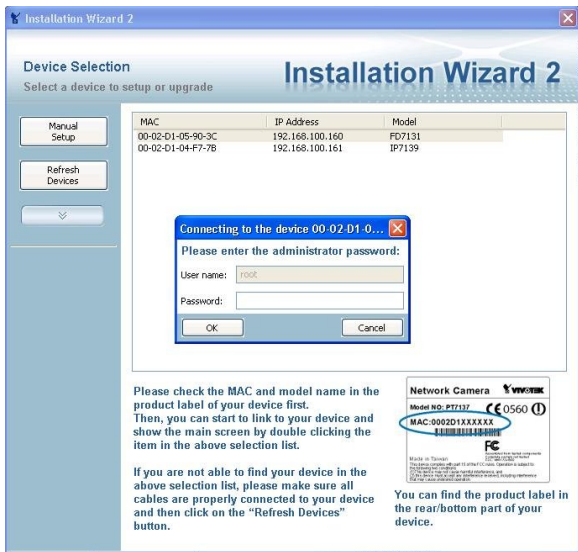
Installation Wizard 2

Device Selection
Select a device to setup or upgrade

Installation Wizard 2

Manual Setup

Refresh Devices

| MAC | IP Address | Model |
|---|---|---|
| 00-02-D1-05-90-3C | 192.168.100.160 | FD7131 |
| 00-02-D1-04-F7-7B | 192.168.100.161 | IP7139 |

Connecting to the device 00-02-D1-0...

Please enter the administrator password:

User name: root

Password:

OK

Cancel

Please check the MAC and model name in the product label of your device first.
Then, you can start to link to your device and show the main screen by double clicking the item in the above selection list.

If you are not able to find your device in the above selection list, please make sure all cables are properly connected to your device and then click on the "Refresh Devices" button.

Network Camera VIVOTEK
Model NO: PT7137 CE 0560
MAC:0002D1XXXXXX
FC
Made in Taiwan
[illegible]

You can find the product label in the rear/bottom part of your device.